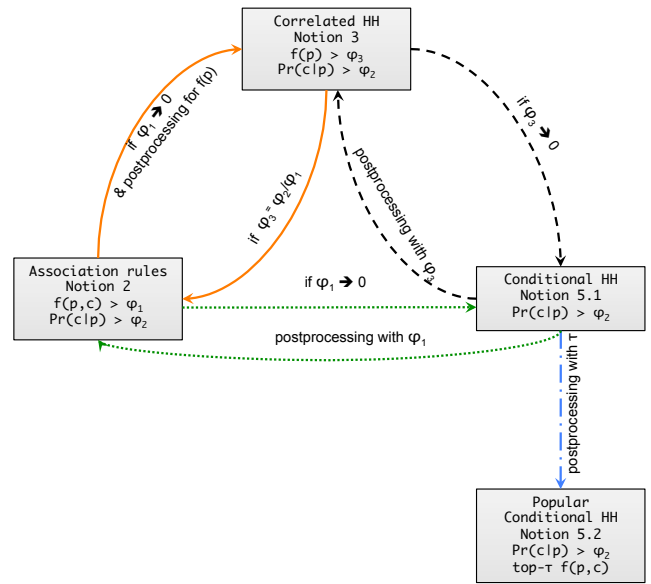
Correlated HH
Notion 3
f(p) > $\varphi_3$
Pr(c|p) > $\varphi_2$

if $\varphi_1 \rightarrow 0$
& postprocessing for f(p)

if $\varphi_3 = \varphi_2/\varphi_1$

postprocessing with $\varphi_3$

if $\varphi_3 \rightarrow 0$

Association rules
Notion 2
f(p,c) > $\varphi_1$
Pr(c|p) > $\varphi_2$

if $\varphi_1 \rightarrow 0$

Conditional HH
Notion 5.1
Pr(c|p) > $\varphi_2$

postprocessing with $\varphi_1$

postprocessing with τ

Popular
Conditional HH
Notion 5.2
Pr(c|p) > $\varphi_2$
top-τ f(p,c)